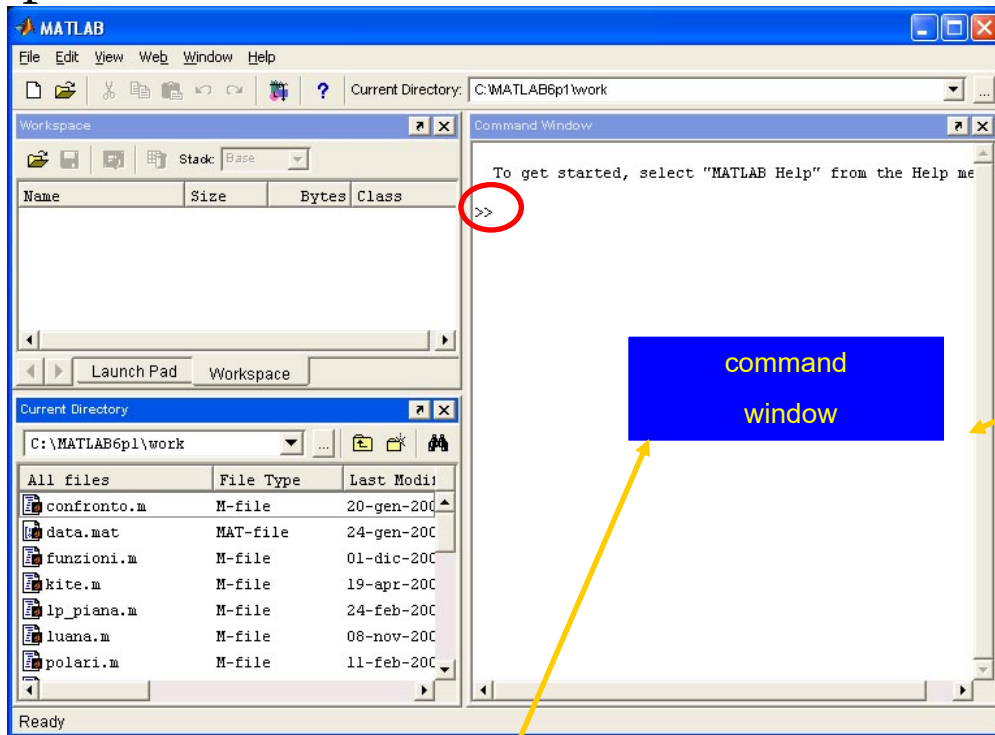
MATLAB

File Edit View Web Window Help

Current Directory: C:\MATLAB6p1\work

Workspace

Stack: Base

| Name | Size | Bytes | Class |
|---|---|---|---|

Launch Pad Workspace

Current Directory

C:\MATLAB6p1\work

| All files | File Type | Last Modi |
|---|---|---|
| confronto.m | M-file | 20-gen-200 |
| data.mat | MAT-file | 24-gen-200 |
| funzioni.m | M-file | 01-dic-200 |
| kite.m | M-file | 19-apr-200 |
| lp_piana.m | M-file | 24-feb-200 |
| luana.m | M-file | 08-nov-200 |
| polari.m | M-file | 11-feb-200 |

Command Window

To get started, select "MATLAB Help" from the Help me

>>

command window

Ready